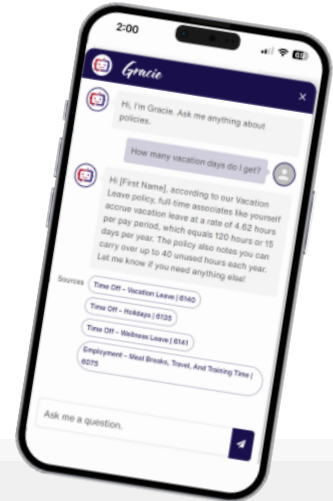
2:00

Gracie

×

Hi, I'm Gracie. Ask me anything about policies.

How many vacation days do I get?

Hi [First Name], according to our Vacation Leave policy, full-time associates like yourself accrue vacation leave at a rate of 4.62 hours per pay period, which equals 120 hours or 15 days per year. The policy also notes you can carry over up to 40 unused hours each year. Let me know if you need anything else!

Sources

Time Off – Vacation Leave | 6140

Time Off – Holidays | 6125

Time Off – Wellness Leave | 6141

Employment – Meal Breaks, Travel, And Training Time | 6075

Ask me a question.